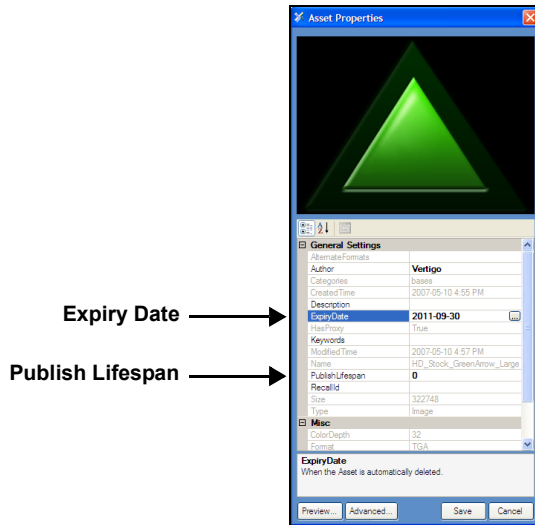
Asset Properties

General Settings

| | |
|---|---|
| AlternateFormats | |
| Author | Vertigo |
| Categories | bases |
| CreatedTime | 2007-05-10 4:55 PM |
| Description | |
| ExpiryDate | 2011-09-30 |
| HasProxy | True |
| Keywords | |
| ModifiedTime | 2007-05-10 4:57 PM |
| Name | HD_Stock_GreenArrow_Large |
| PublishLifespan | 0 |
| RecallId | |
| Size | 322748 |
| Type | Image |

Misc

| | |
|---|---|
| ColorDepth | 32 |
| Format | TGA |

ExpiryDate
When the Asset is automatically deleted.

Preview... Advanced... Save Cancel

Expiry Date

Publish Lifespan